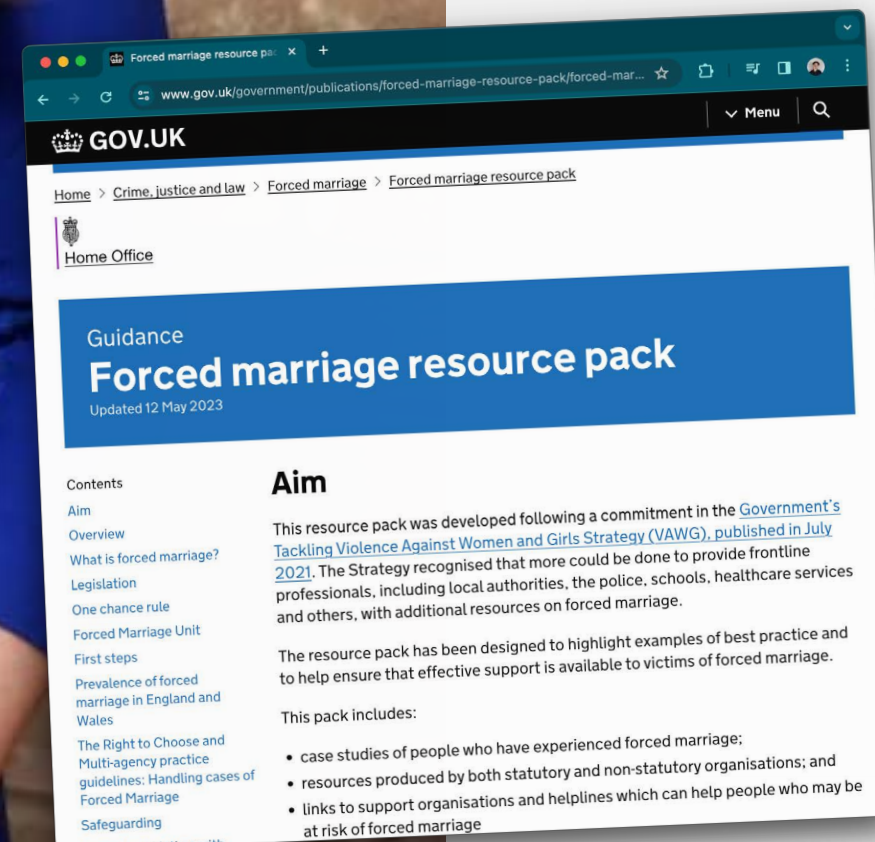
Forced marriage resource pac ×  +

www.gov.uk/government/publications/forced-marriage-resource-pack/forced-mar...

GOV.UK

Menu

Home > Crime, justice and law > Forced marriage > Forced marriage resource pack

Home Office

Guidance

Forced marriage resource pack

Updated 12 May 2023

Contents

Aim

Overview

What is forced marriage?

Legislation

One chance rule

Forced Marriage Unit

First steps

Prevalence of forced marriage in England and Wales

The Right to Choose and Multi-agency practice guidelines: Handling cases of Forced Marriage

Safeguarding

Aim

This resource pack was developed following a commitment in the Government's Tackling Violence Against Women and Girls Strategy (VAWG), published in July 2021. The Strategy recognised that more could be done to provide frontline professionals, including local authorities, the police, schools, healthcare services and others, with additional resources on forced marriage.

The resource pack has been designed to highlight examples of best practice and to help ensure that effective support is available to victims of forced marriage.

This pack includes:

• case studies of people who have experienced forced marriage;
• resources produced by both statutory and non-statutory organisations; and
• links to support organisations and helplines which can help people who may be at risk of forced marriage